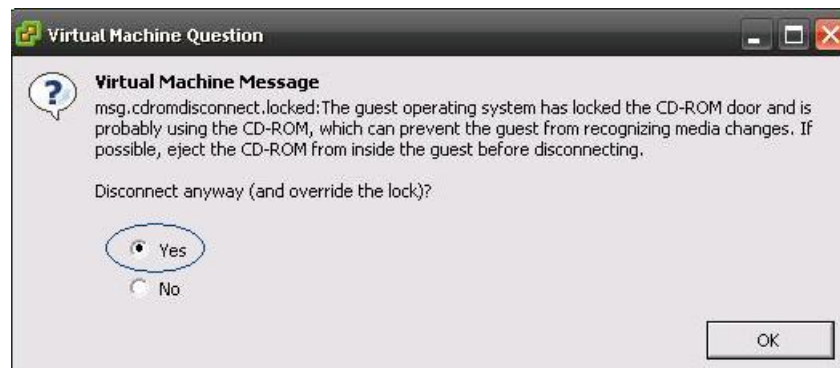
Virtual Machine Question

Virtual Machine Message
msg.cdromdisconnect.locked:The guest operating system has locked the CD-ROM door and is probably using the CD-ROM, which can prevent the guest from recognizing media changes. If possible, eject the CD-ROM from inside the guest before disconnecting.

Disconnect anyway (and override the lock)?

Yes
No

OK